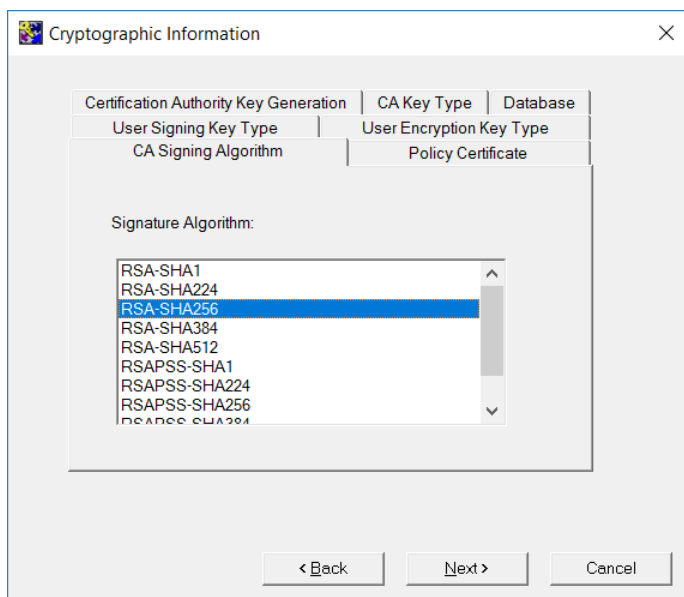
Cryptographic Information

Certification Authority Key Generation
CA Key Type
Database
User Signing Key Type
User Encryption Key Type
CA Signing Algorithm
Policy Certificate

Signature Algorithm:

RSA-SHA1
RSA-SHA224
RSA-SHA256
RSA-SHA384
RSA-SHA512
RSAPSS-SHA1
RSAPSS-SHA224
RSAPSS-SHA256
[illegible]

< Back
Next >
Cancel